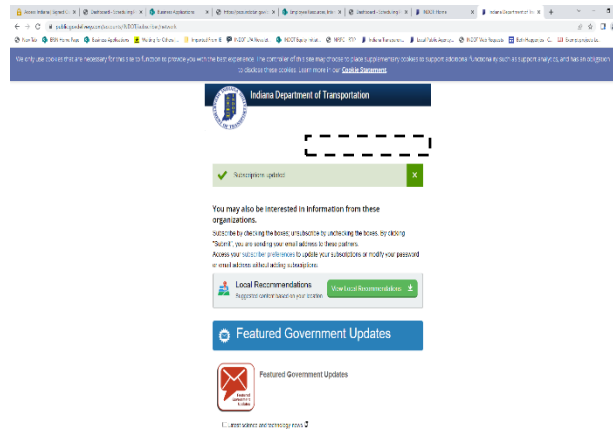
Access Indiana | Signed In | Dashboard - Unsubscribe | Business Applications | https://secure.in.gov | Employee Resources: Intra | Dashboard - Unsubscribe | INDOT Home | Indiana Department of Tra

public.govdelivery.com/accounts/INDOT/subscriber/network

We only use cookies that are necessary for this site to function to provide you with the best experience. The controller of this site may choose to place supplementary cookies to support additional functionality such as support analytics, and has an obligation to disclose these cookies. Learn more in our Cookie Statement.

Indiana Department of Transportation

Subscriptions updated

x

You may also be interested in information from these organizations.

Subscribe by checking the boxes; unsubscribe by unchecking the boxes. By clicking "Submit", you are sending your email address to these partners.

Access your subscriber preferences to update your subscriptions or modify your password or email address without adding subscriptions.

Local Recommendations

Suggested content based on your location

View Local Recommendations

Featured Government Updates

Featured Government Updates

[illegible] science and technology news